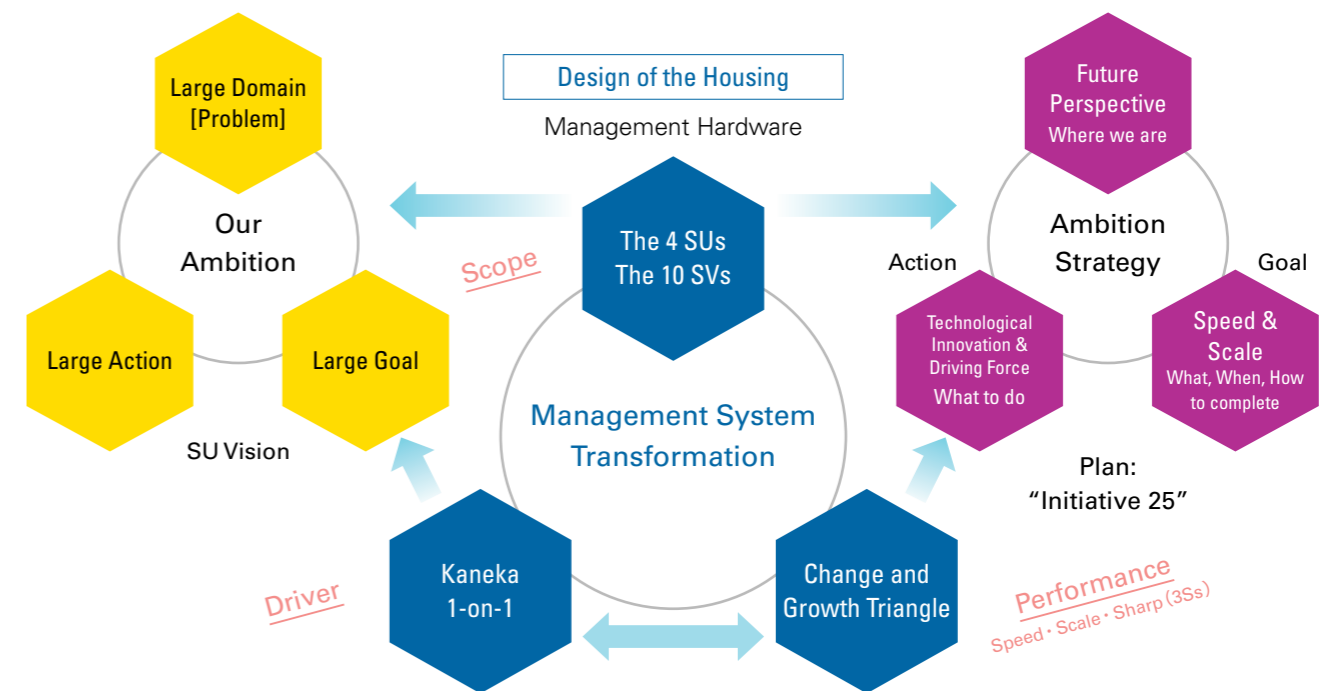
Design of the Housing

Management Hardware

Large Domain [Problem]

Our Ambition

Large Action

Large Goal

SU Vision

Scope

The 4 SUs The 10 SVs

Future Perspective Where we are

Ambition Strategy

Action

Goal

Technological Innovation & Driving Force What to do

Speed & Scale What, When, How to complete

Management System Transformation

Plan: “Initiative 25”

Kaneka 1-on-1

Change and Growth Triangle

Driver

Performance

Speed・Scale・Sharp (3Ss)